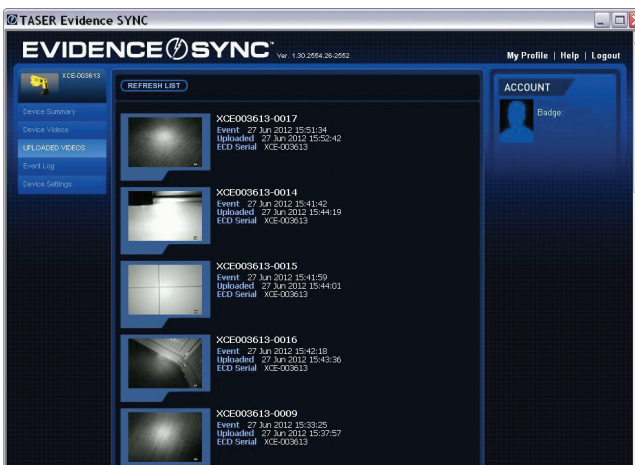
TASER Evidence SYNC

EVIDENCE SYNC Ver. 1.30.2554.26-2552

My Profile | Help | Logout

XCE-003613

Device Summary
Device Videos
UPLOADED VIDEOS
Event Log
Device Settings

REFRESH LIST

XCE003613-0017
Event 27 Jun 2012 15:51:34
Uploaded 27 Jun 2012 15:52:42
ECD Serial XCE-003613

XCE003613-0014
Event 27 Jun 2012 15:41:42
Uploaded 27 Jun 2012 15:44:19
ECD Serial XCE-003613

XCE003613-0015
Event 27 Jun 2012 15:41:59
Uploaded 27 Jun 2012 15:44:01
ECD Serial XCE-003613

XCE003613-0016
Event 27 Jun 2012 15:42:18
Uploaded 27 Jun 2012 15:43:36
ECD Serial XCE-003613

XCE003613-0009
Event 27 Jun 2012 15:33:25
Uploaded 27 Jun 2012 15:37:57
ECD Serial XCE-003613

ACCOUNT

Badge: